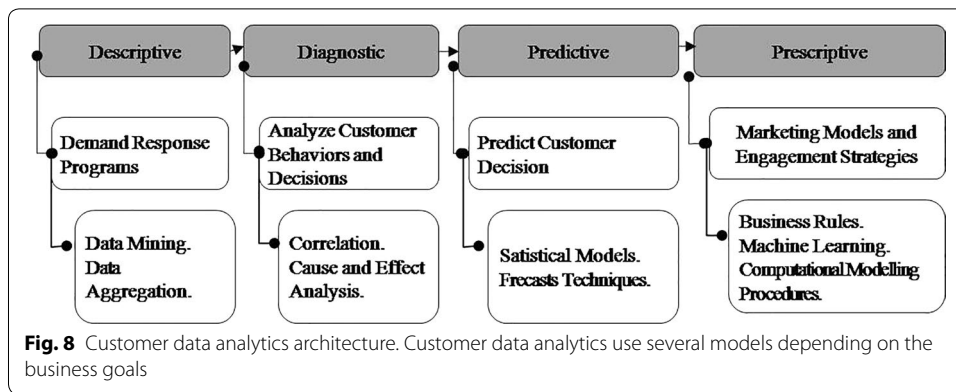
Descriptive

Demand Response Programs

Data Mining. Data Aggregation.

Diagnostic

Analyze Customer Behaviors and Decisions

Correlation. Cause and Effect Analysis.

Predictive

Predict Customer Decision

Satistical Models. Frecasts Techniques.

Prescriptive

Marketing Models and Engagement Strategies

Business Rules. Machine Learning. Computational Modelling Procedures.

**Fig. 8** Customer data analytics architecture. Customer data analytics use several models depending on the business goals